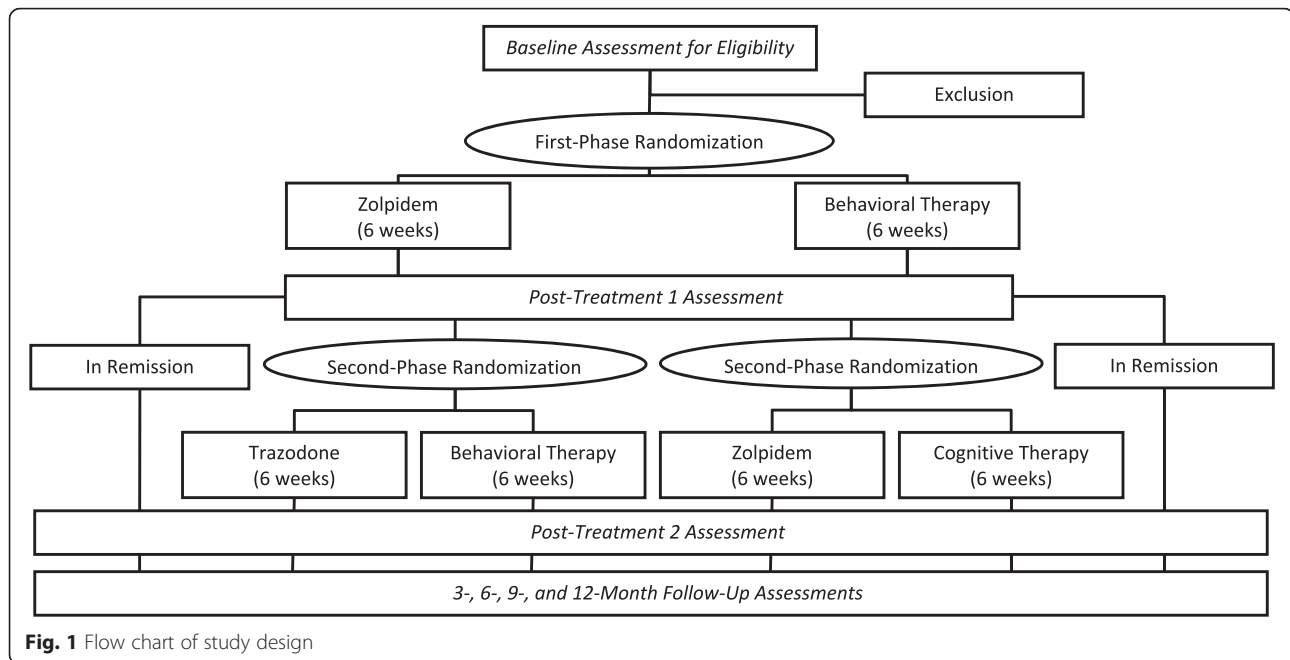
Baseline Assessment for Eligibility

Exclusion

First-Phase Randomization

Zolpidem (6 weeks)

Behavioral Therapy (6 weeks)

Post-Treatment 1 Assessment

In Remission

Second-Phase Randomization

Second-Phase Randomization

In Remission

Trazodone (6 weeks)

Behavioral Therapy (6 weeks)

Zolpidem (6 weeks)

Cognitive Therapy (6 weeks)

Post-Treatment 2 Assessment

3-, 6-, 9-, and 12-Month Follow-Up Assessments

Fig. 1 Flow chart of study design